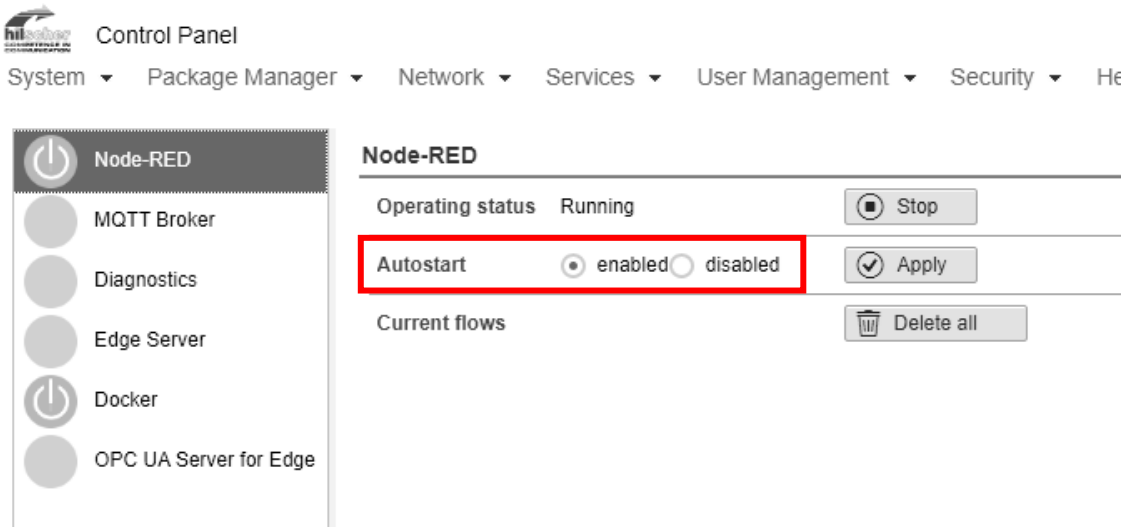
hilscher
Control Panel

System ▾ Package Manager ▾ Network ▾ Services ▾ User Management ▾ Security ▾ He

Node-RED
MQTT Broker
Diagnostics
Edge Server
Docker
OPC UA Server for Edge

Node-RED

| | | |
|---|---|---|
| Operating status | Running | Stop |
| Autostart | enabled disabled | Apply |
| Current flows | | Delete all |